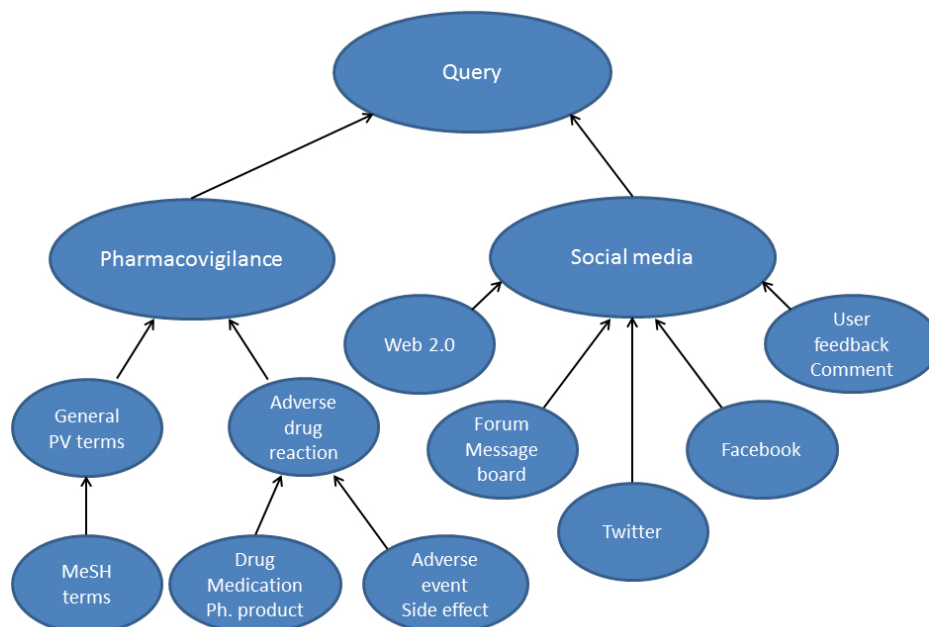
Query

Pharmacovigilance

Social media

Web 2.0

User feedback Comment

General PV terms

Adverse drug reaction

Forum Message board

Facebook

Twitter

MeSH terms

Drug Medication Ph. product

Adverse event Side effect